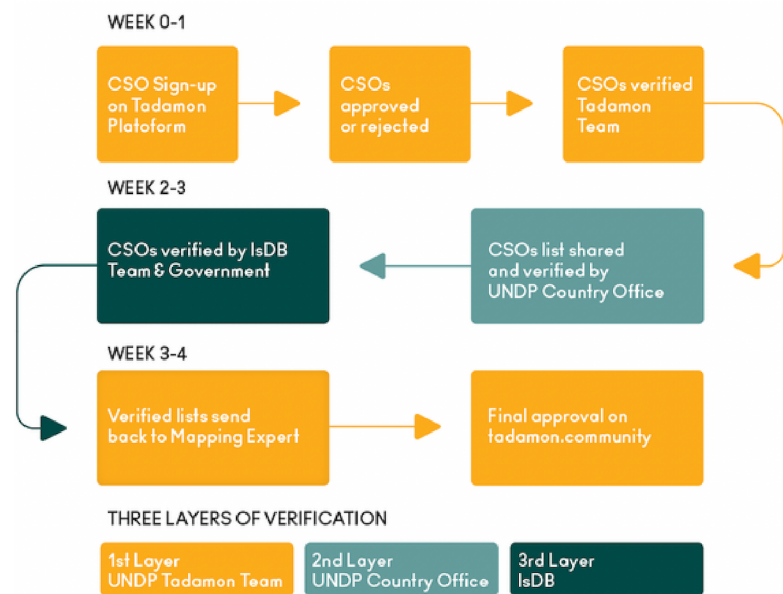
WEEK 0-1

CSO Sign-up on Tadamon Platoform

CSOs approved or rejected

CSOs verified Tadamon Team

WEEK 2-3

CSOs verified by IsDB Team & Government

CSOs list shared and verified by UNDP Country Office

WEEK 3-4

Verified lists send back to Mapping Expert

Final approval on tadamon.community

THREE LAYERS OF VERIFICATION

1st Layer UNDP Tadamon Team

2nd Layer UNDP Country Office

3rd Layer IsDB